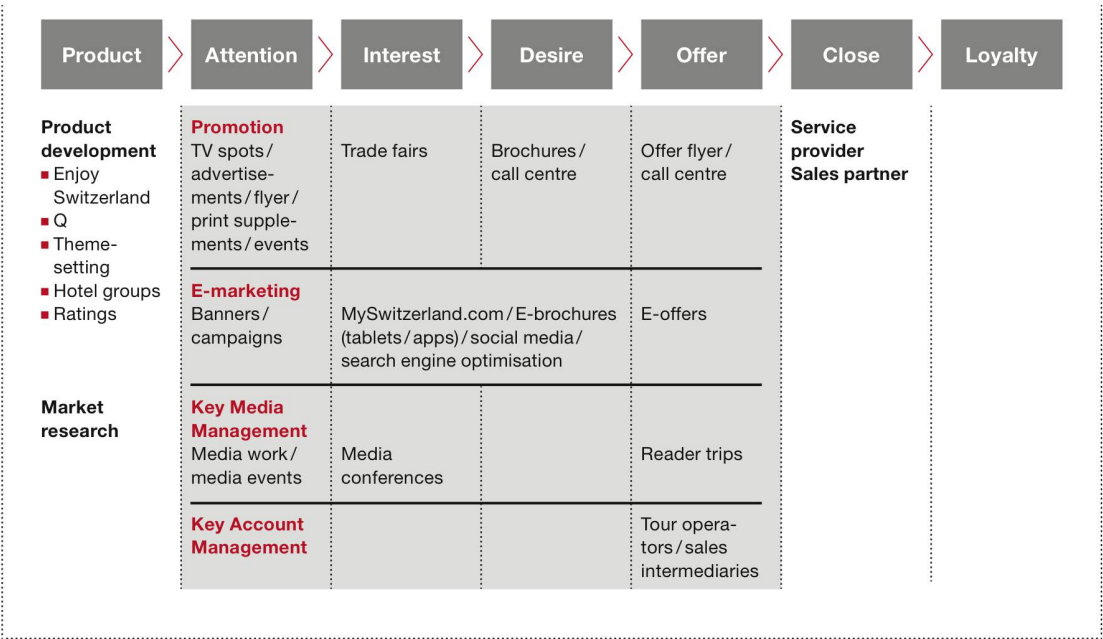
| Product | Attention | Interest | Desire | Offer | Close | Loyalty |
|---|---|---|---|---|---|---|
| **Product development** ■ Enjoy Switzerland ■ Q ■ Themesetting ■ Hotel groups ■ Ratings | **Promotion** TV spots / advertisements / flyer / print supplements / events | Trade fairs | Brochures / call centre | Offer flyer / call centre | **Service provider Sales partner** | |
| | **E-marketing** Banners / campaigns | MySwitzerland.com / E-brochures (tablets / apps) / social media / search engine optimisation | | E-offers | | |
| **Market research** | **Key Media Management** Media work / media events | Media conferences | | Reader trips | | |
| | **Key Account Management** | | | Tour operators / sales intermediaries | | |